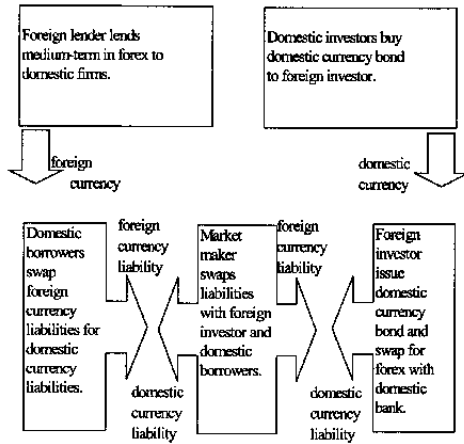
Foreign lender lends medium-term in forex to domestic firms.

Domestic investors buy domestic currency bond to foreign investor.

foreign currency

domestic currency

Domestic borrowers swap foreign currency liabilities for domestic currency liabilities.

foreign currency liability

domestic currency liability

Market maker swaps liabilities with foreign investor and domestic borrowers.

foreign currency liability

domestic currency liability

Foreign investor issue domestic currency bond and swap for forex with domestic bank.